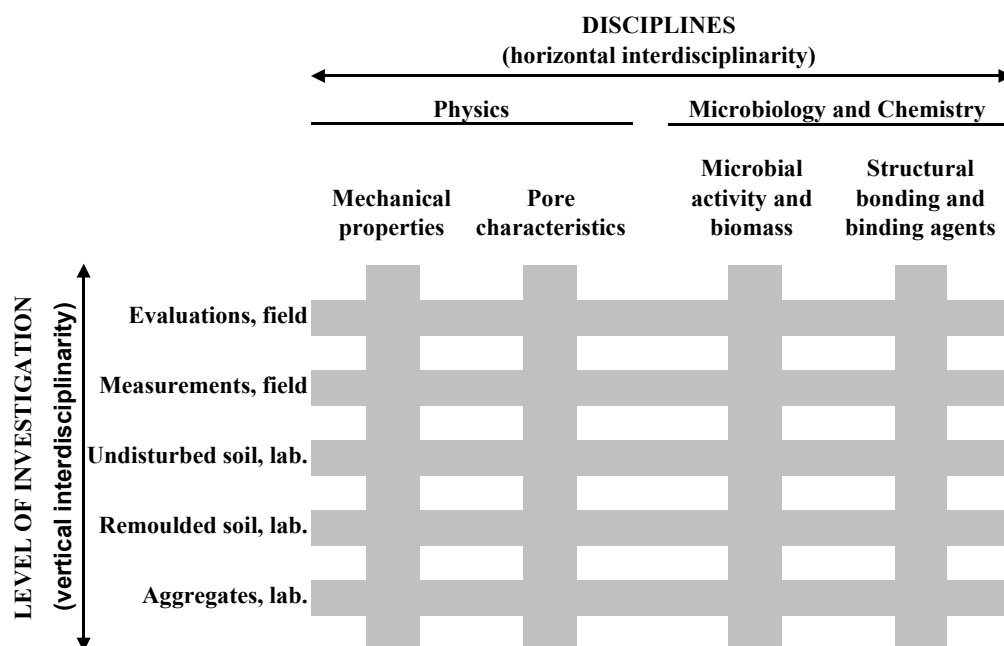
DISCIPLINES
(horizontal interdisciplinarity)

Physics

Microbiology and Chemistry

Mechanical properties

Pore characteristics

Microbial activity and biomass

Structural bonding and binding agents

LEVEL OF INVESTIGATION
(vertical interdisciplinarity)

Evaluations, field

Measurements, field

Undisturbed soil, lab.

Remoulded soil, lab.

Aggregates, lab.